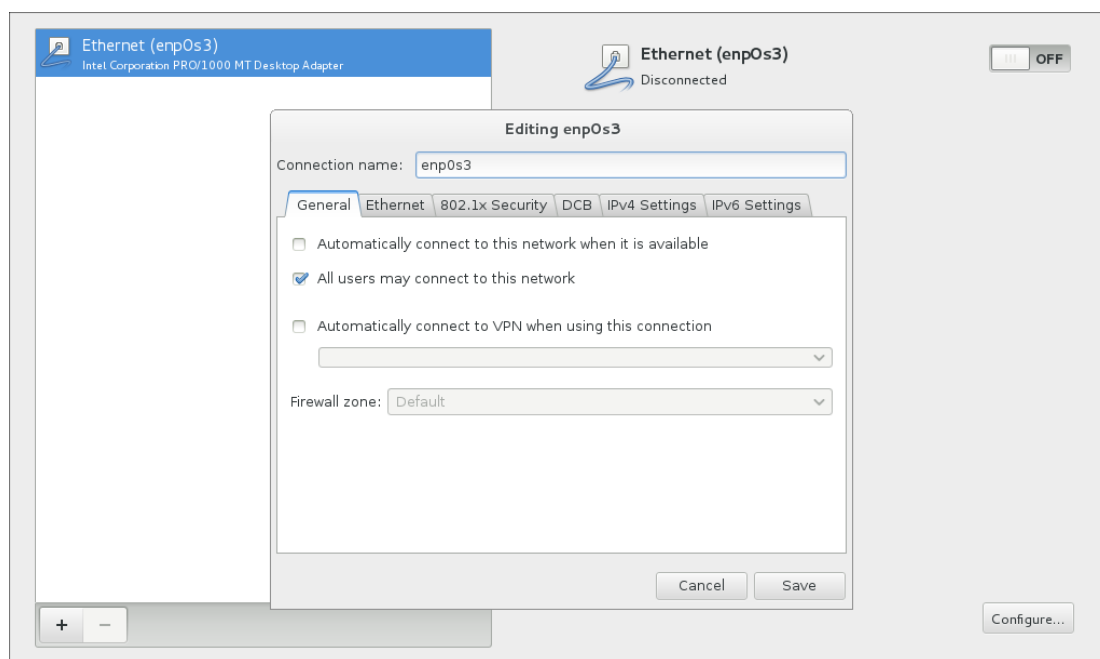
Ethernet (enp0s3)
Intel Corporation PRO/1000 MT Desktop Adapter

Ethernet (enp0s3)
Disconnected

OFF

Editing enp0s3

Connection name: enp0s3

General | Ethernet | 802.1x Security | DCB | IPv4 Settings | IPv6 Settings

Automatically connect to this network when it is available

All users may connect to this network

Automatically connect to VPN when using this connection

Firewall zone: Default

Cancel
Save

+
−

Configure...